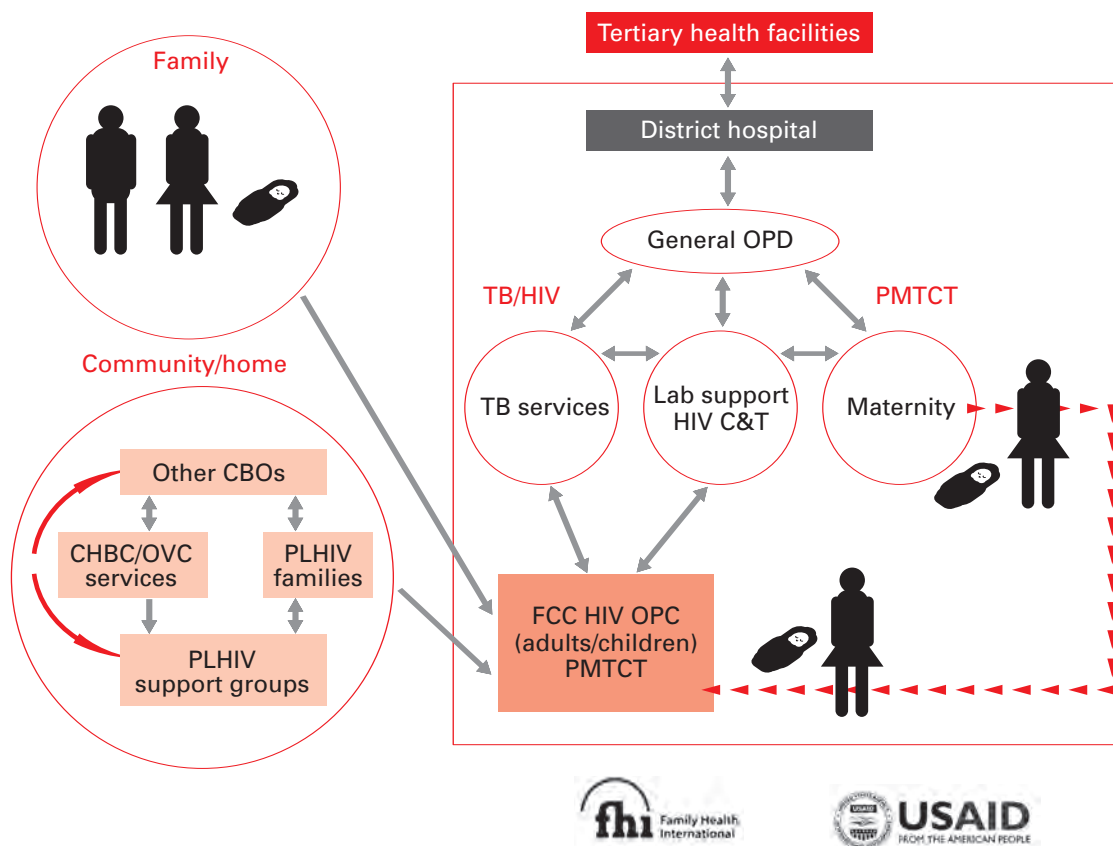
Tertiary health facilities

District hospital

General OPD

TB/HIV

PMTCT

TB services

Lab support HIV C&T

Maternity

FCC HIV OPC (adults/children) PMTCT

Family

Community/home

Other CBOs

CHBC/OVC services

PLHIV families

PLHIV support groups

fhi Family Health International

USAID FROM THE AMERICAN PEOPLE